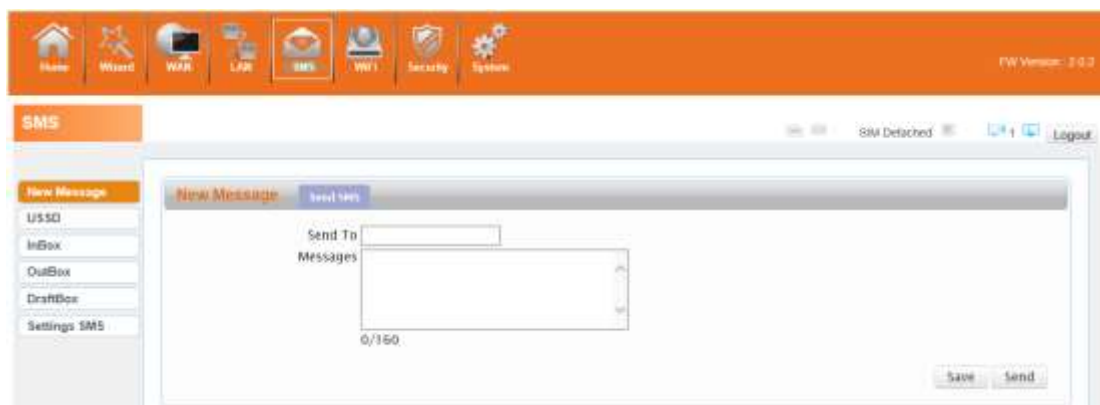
Home Wizard WAN LAN SMS WIFI Security System

FW Version : 2.0.2

SMS

SIM Detached

1

Logout

New Message

USSD

InBox

OutBox

DraftBox

Settings SMS

New Message

Send SMS

Send To

Messages

0/160

Save

Send